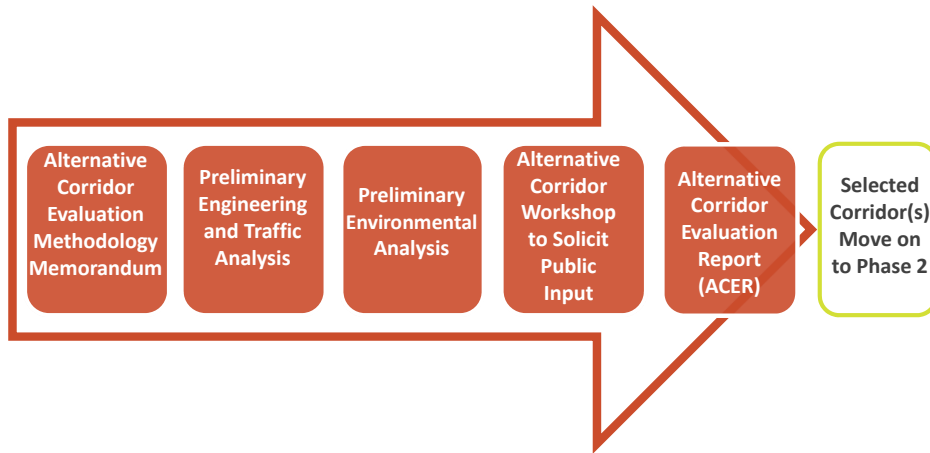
Alternative Corridor Evaluation Methodology Memorandum

Preliminary Engineering and Traffic Analysis

Preliminary Environmental Analysis

Alternative Corridor Workshop to Solicit Public Input

Alternative Corridor Evaluation Report (ACER)

Selected Corridor(s) Move on to Phase 2